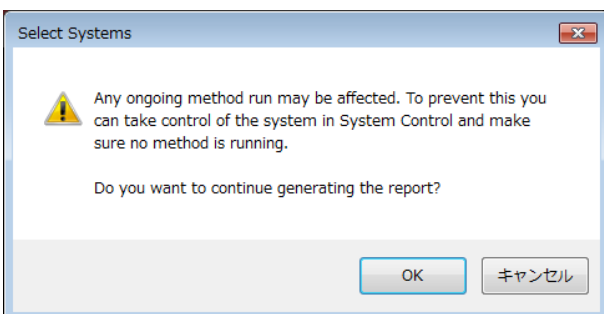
Select Systems

Any ongoing method run may be affected. To prevent this you can take control of the system in System Control and make sure no method is running.

Do you want to continue generating the report?

OK

キャンセル